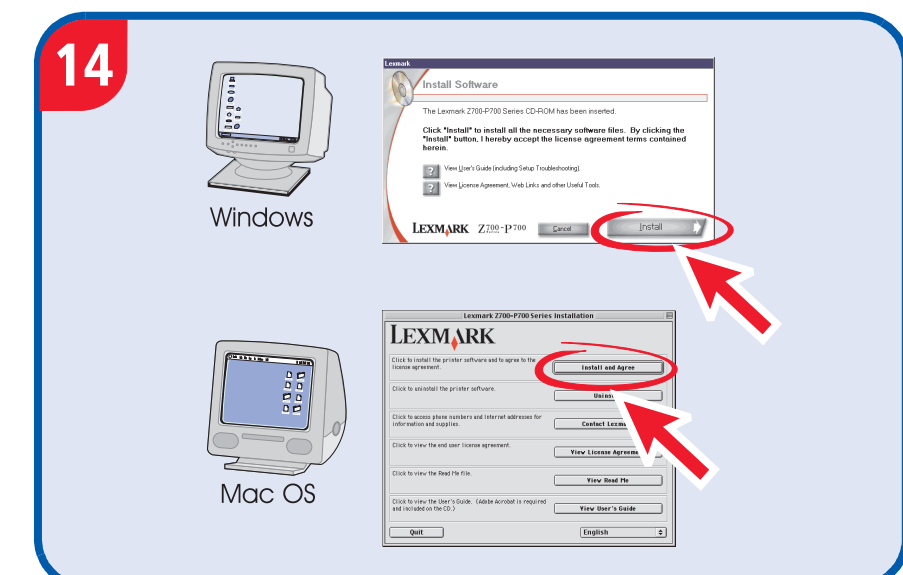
14

Windows

Lexmark

Install Software

The Lexmark Z700-P700 Series CD-ROM has been inserted.

Click "Install" to install all the necessary software files. By clicking the "Install" button, I hereby accept the license agreement terms contained herein.

View User's Guide (including Setup Troubleshooting).

View License Agreement, Web Links and other Useful Tools.

LEXMARK Z700-P700

Cancel

Install

Mac OS

Lexmark Z700-P700 Series Installation

LEXMARK

Click to install the printer software and to agree to the license agreement.

Install and Agree

Click to uninstall the printer software.

Uninst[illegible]

Click to access phone numbers and Internet addresses for information and supplies.

Contact Lexm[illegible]

Click to view the end user license agreement.

View License Agreem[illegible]

Click to view the Read Me file.

View Read Me

Click to view the User's Guide. (Adobe Acrobat is required and included on the CD.)

View User's Guide

Quit

English